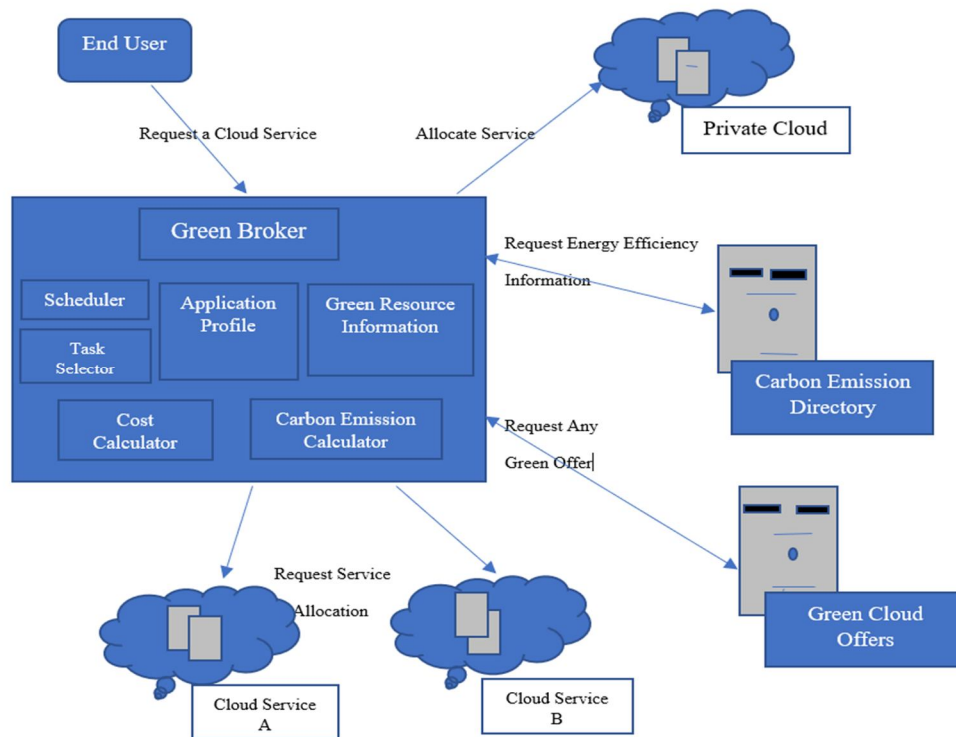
End User

Request a Cloud Service

Allocate Service

Private Cloud

Green Broker

Request Energy Efficiency Information

Scheduler

Task Selector

Application Profile

Green Resource Information

Carbon Emission Directory

Cost Calculator

Carbon Emission Calculator

Request Any Green Offer

Request Service Allocation

Green Cloud Offers

Cloud Service A

Cloud Service B